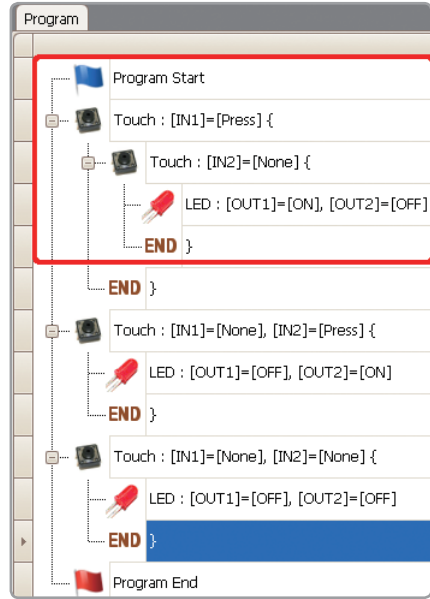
Program

Program Start

Touch : [IN1]=[Press] {

Touch : [IN2]=[None] {

LED : [OUT1]=[ON], [OUT2]=[OFF]

END }

END }

Touch : [IN1]=[None], [IN2]=[Press] {

LED : [OUT1]=[OFF], [OUT2]=[ON]

END }

Touch : [IN1]=[None], [IN2]=[None] {

LED : [OUT1]=[OFF], [OUT2]=[OFF]

END }

Program End